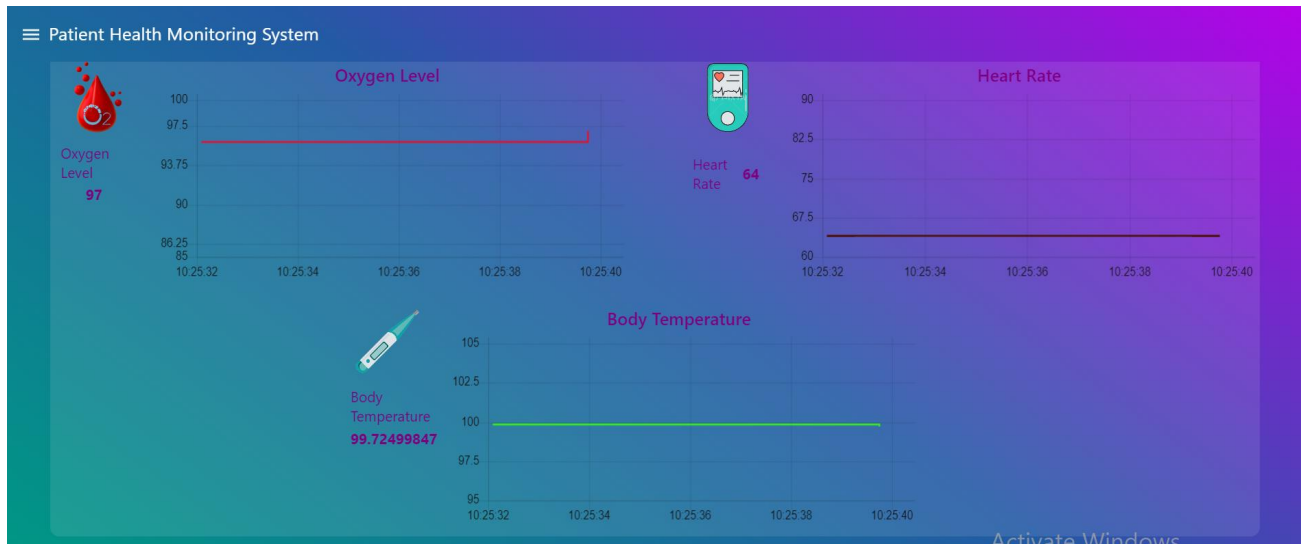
Patient Health Monitoring System

$O_2$

Oxygen Level
97

Oxygen Level

100
97.5
93.75
90
86.25
85
10:25:32
10:25:34
10:25:36
10:25:38
10:25:40

Heart Rate
64

Heart Rate

90
82.5
75
67.5
60
10:25:32
10:25:34
10:25:36
10:25:38
10:25:40

Body Temperature
99.72499847

Body Temperature

105
102.5
100
97.5
95
10:25:32
10:25:34
10:25:36
10:25:38
10:25:40

Activate Windows